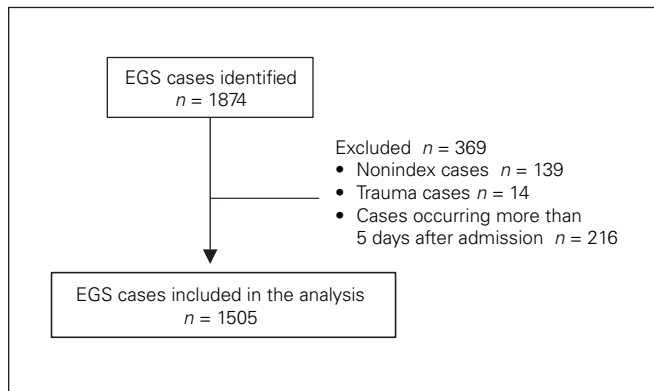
EGS cases identified
$n = 1874$

Excluded $n = 369$
• Nonindex cases $n = 139$
• Trauma cases $n = 14$
• Cases occurring more than 5 days after admission $n = 216$

EGS cases included in the analysis
$n = 1505$